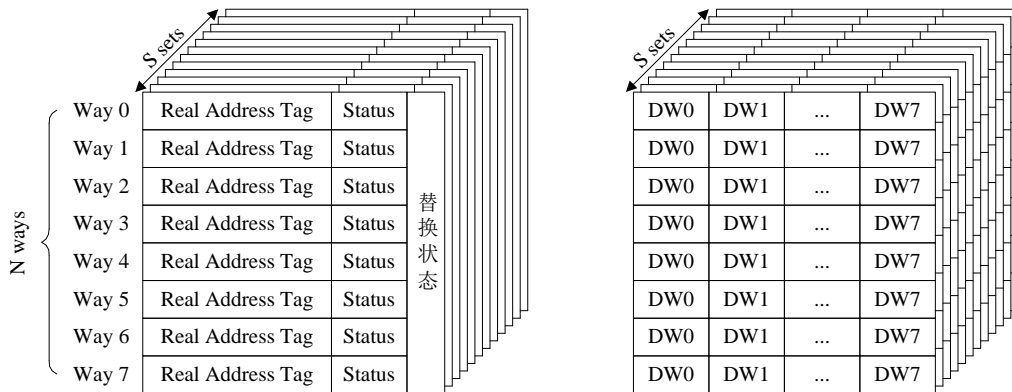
S sets

N ways

| | | | |
|---|---|---|---|
| Way 0 | Real Address Tag | Status | 替换状态 |
| Way 1 | Real Address Tag | Status | |
| Way 2 | Real Address Tag | Status | |
| Way 3 | Real Address Tag | Status | |
| Way 4 | Real Address Tag | Status | |
| Way 5 | Real Address Tag | Status | |
| Way 6 | Real Address Tag | Status | |
| Way 7 | Real Address Tag | Status | |

S sets

| | | | |
|---|---|---|---|
| DW0 | DW1 | ... | DW7 |
| DW0 | DW1 | ... | DW7 |
| DW0 | DW1 | ... | DW7 |
| DW0 | DW1 | ... | DW7 |
| DW0 | DW1 | ... | DW7 |
| DW0 | DW1 | ... | DW7 |
| DW0 | DW1 | ... | DW7 |
| DW0 | DW1 | ... | DW7 |